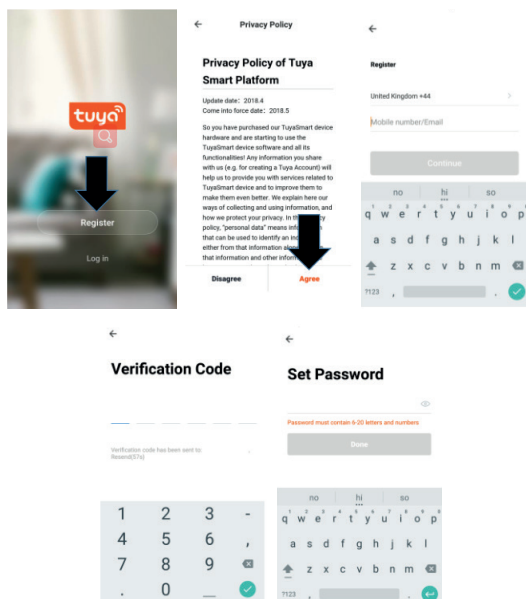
tuya

Register

Log in

Privacy Policy

Privacy Policy of Tuya Smart Platform

Update date: 2018.4
Come into force date: 2018.5

So you have purchased our TuyaSmart device hardware and are starting to use the TuyaSmart device software and all its functionalities! Any information you share with us (e.g. for creating a Tuya Account) will help us to provide you with services related to TuyaSmart device and to improve them to make them even better. We explain here our ways of collecting and using information, and how we protect your privacy. In th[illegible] policy, "personal data" means i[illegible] that can be used to identify an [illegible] either from that information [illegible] that information and other inf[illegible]

Disagree

Agree

Register

United Kingdom +44

Mobile number/Email

Continue

no he so

q w e r t y u i o p

a s d f g h j k l

z x c v b n m

?123 , .

Verification Code

Verification code has been sent to
Resend(57s)

1 2 3
4 5 6
7 8 9
. 0

Set Password

Password must contain 6-20 letters and numbers

Done

no hi so

q w e r t y u i o p

a s d f g h j k l

z x c v b n m

?123 , .